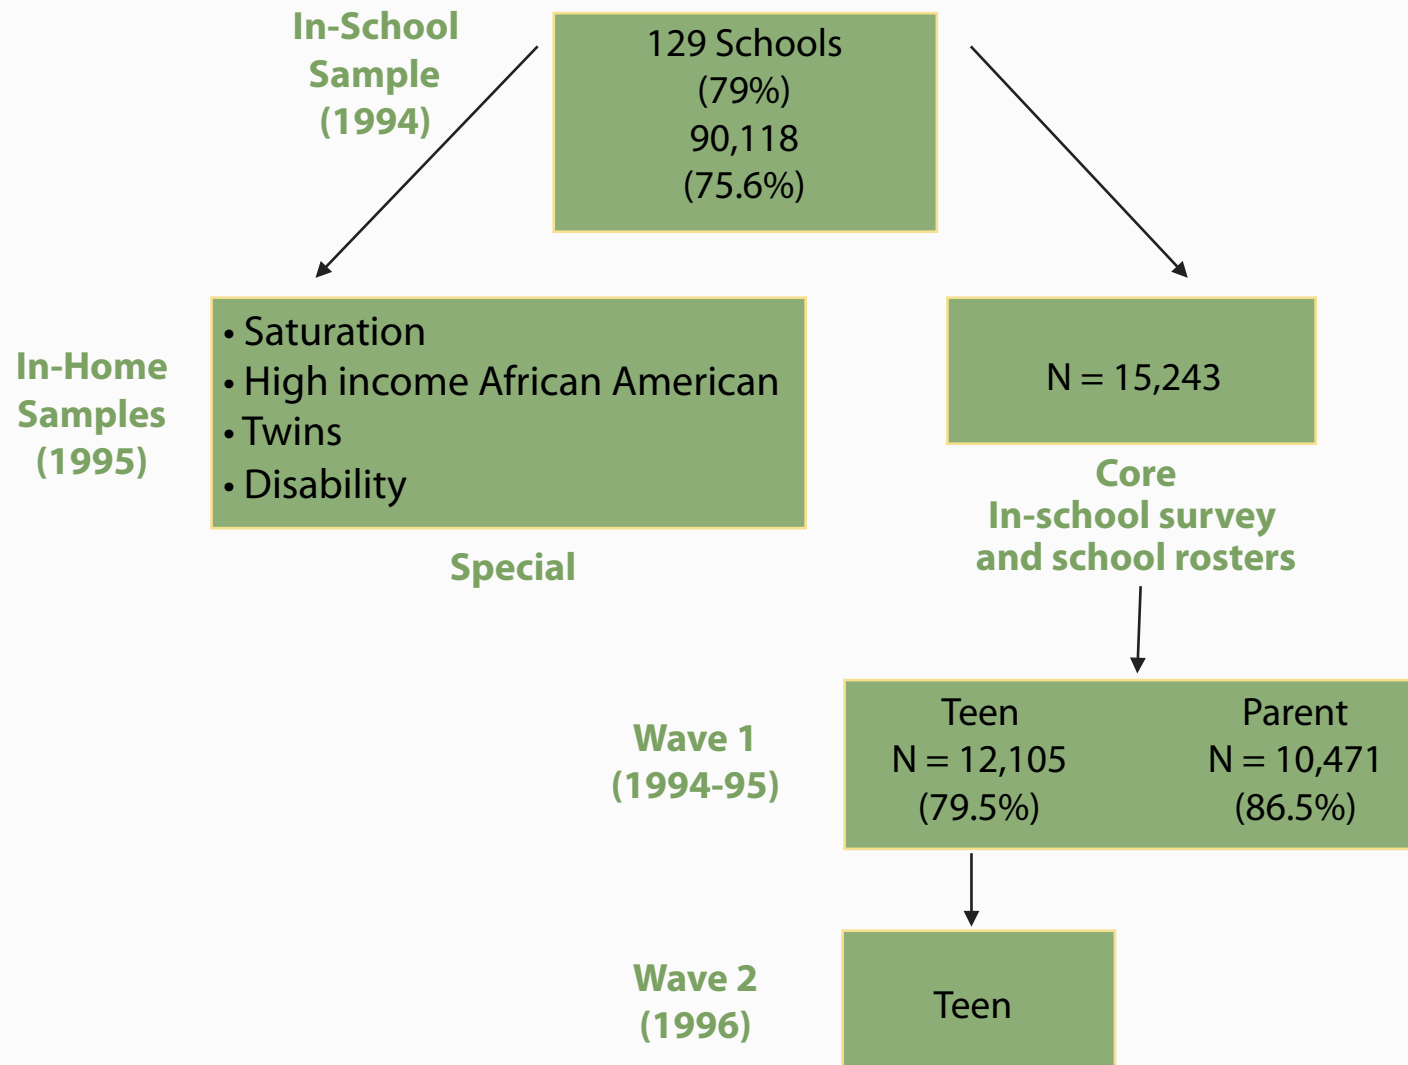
In-School Sample (1994)

129 Schools
(79%)
90,118
(75.6%)

In-Home Samples (1995)

• Saturation
• High income African American
• Twins
• Disability

Special

N = 15,243

Core
In-school survey and school rosters

Wave 1 (1994-95)

Teen
N = 12,105
(79.5%)

Parent
N = 10,471
(86.5%)

Wave 2 (1996)

Teen